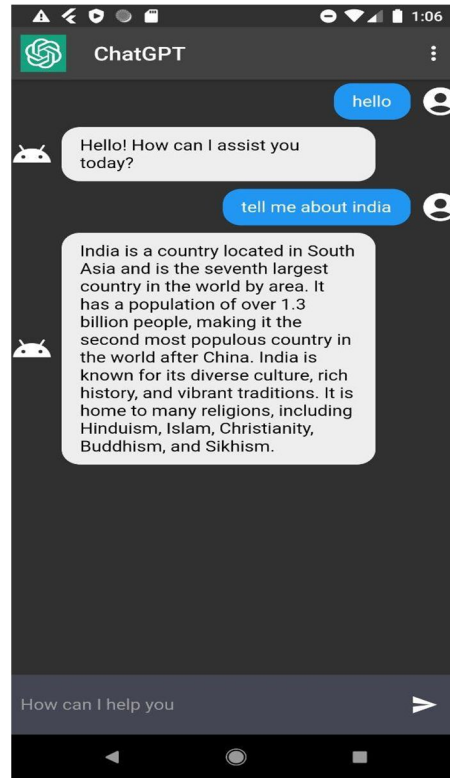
1:06

ChatGPT

hello

Hello! How can I assist you today?

tell me about india

India is a country located in South Asia and is the seventh largest country in the world by area. It has a population of over 1.3 billion people, making it the second most populous country in the world after China. India is known for its diverse culture, rich history, and vibrant traditions. It is home to many religions, including Hinduism, Islam, Christianity, Buddhism, and Sikhism.

How can I help you